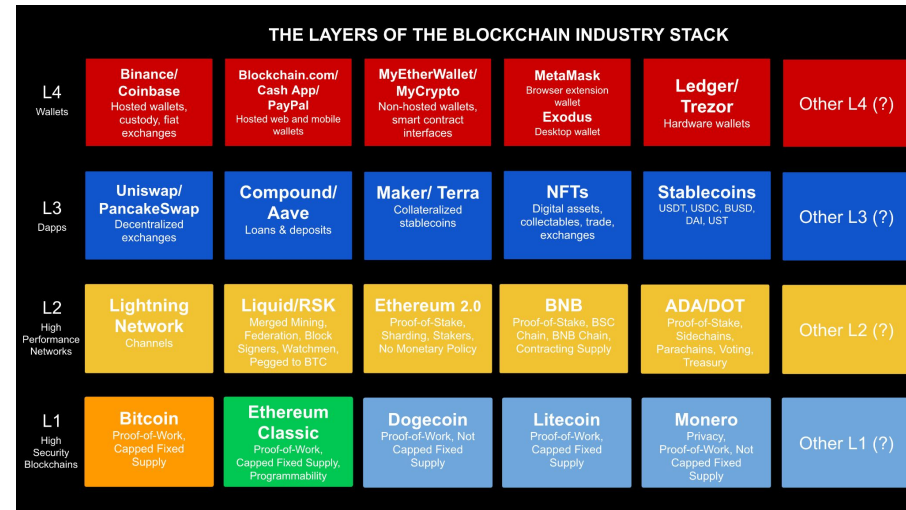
THE LAYERS OF THE BLOCKCHAIN INDUSTRY STACK

L4
Wallets

Binance/ Coinbase
Hosted wallets, custody, fiat exchanges

Blockchain.com/ Cash App/ PayPal
Hosted web and mobile wallets

MyEtherWallet/ MyCrypto
Non-hosted wallets, smart contract interfaces

MetaMask
Browser extension wallet
Exodus
Desktop wallet

Ledger/ Trezor
Hardware wallets

Other L4 (?)

L3
Dapps

Uniswap/ PancakeSwap
Decentralized exchanges

Compound/ Aave
Loans & deposits

Maker/ Terra
Collateralized stablecoins

NFTs
Digital assets, collectables, trade, exchanges

Stablecoins
USDT, USDC, BUSD, DAI, UST

Other L3 (?)

L2
High Performance Networks

Lightning Network
Channels

Liquid/RSK
Merged Mining, Federation, Block Signers, Watchmen, Pegged to BTC

Ethereum 2.0
Proof-of-Stake, Sharding, Stakers, No Monetary Policy

BNB
Proof-of-Stake, BSC Chain, BNB Chain, Contracting Supply

ADA/DOT
Proof-of-Stake, Sidechains, Parachains, Voting, Treasury

Other L2 (?)

L1
High Security Blockchains

Bitcoin
Proof-of-Work, Capped Fixed Supply

Ethereum Classic
Proof-of-Work, Capped Fixed Supply, Programmability

Dogecoin
Proof-of-Work, Not Capped Fixed Supply

Litecoin
Proof-of-Work, Capped Fixed Supply

Monero
Privacy, Proof-of-Work, Not Capped Fixed Supply

Other L1 (?)